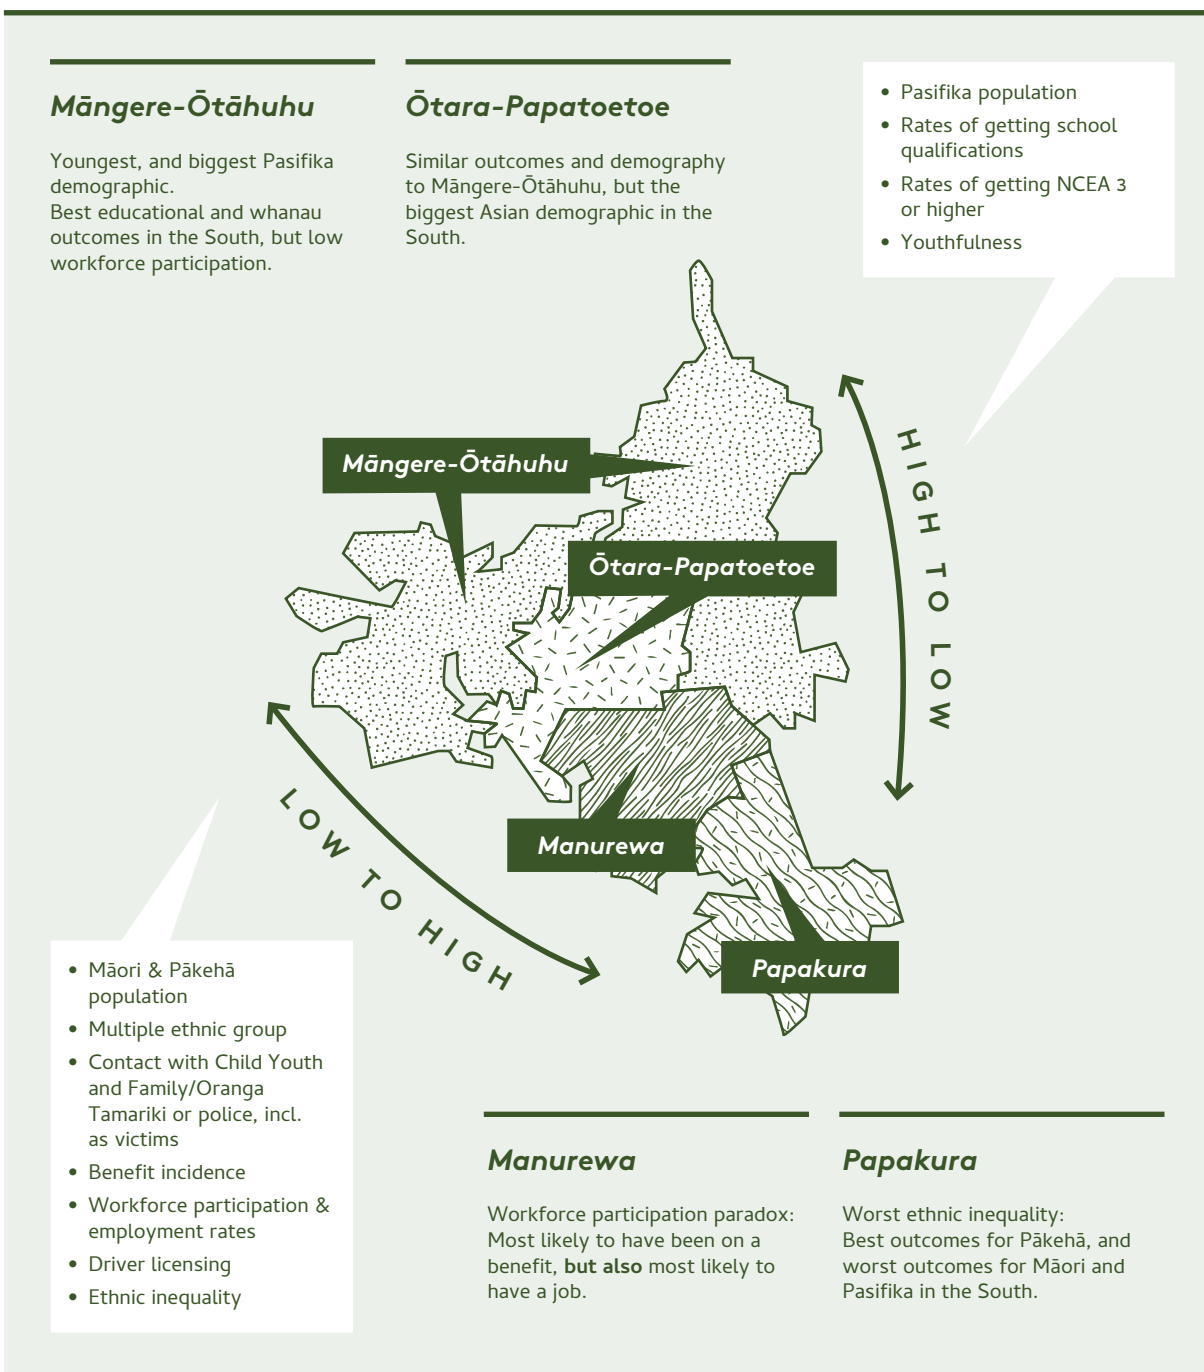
**Māngere-Ōtāhuhu**

Youngest, and biggest Pasifika demographic.
Best educational and whanau outcomes in the South, but low workforce participation.

**Ōtara-Papatoetoe**

Similar outcomes and demography to Māngere-Ōtāhuhu, but the biggest Asian demographic in the South.

- Pasifika population
- Rates of getting school qualifications
- Rates of getting NCEA 3 or higher
- Youthfulness

HIGH TO LOW

Māngere-Ōtāhuhu

Ōtara-Papatoetoe

Manurewa

Papakura

LOW TO HIGH

- Māori & Pākehā population
- Multiple ethnic group
- Contact with Child Youth and Family/Oranga Tamariki or police, incl. as victims
- Benefit incidence
- Workforce participation & employment rates
- Driver licensing
- Ethnic inequality

**Manurewa**

Workforce participation paradox: Most likely to have been on a benefit, **but also** most likely to have a job.

**Papakura**

Worst ethnic inequality: Best outcomes for Pākehā, and worst outcomes for Māori and Pasifika in the South.